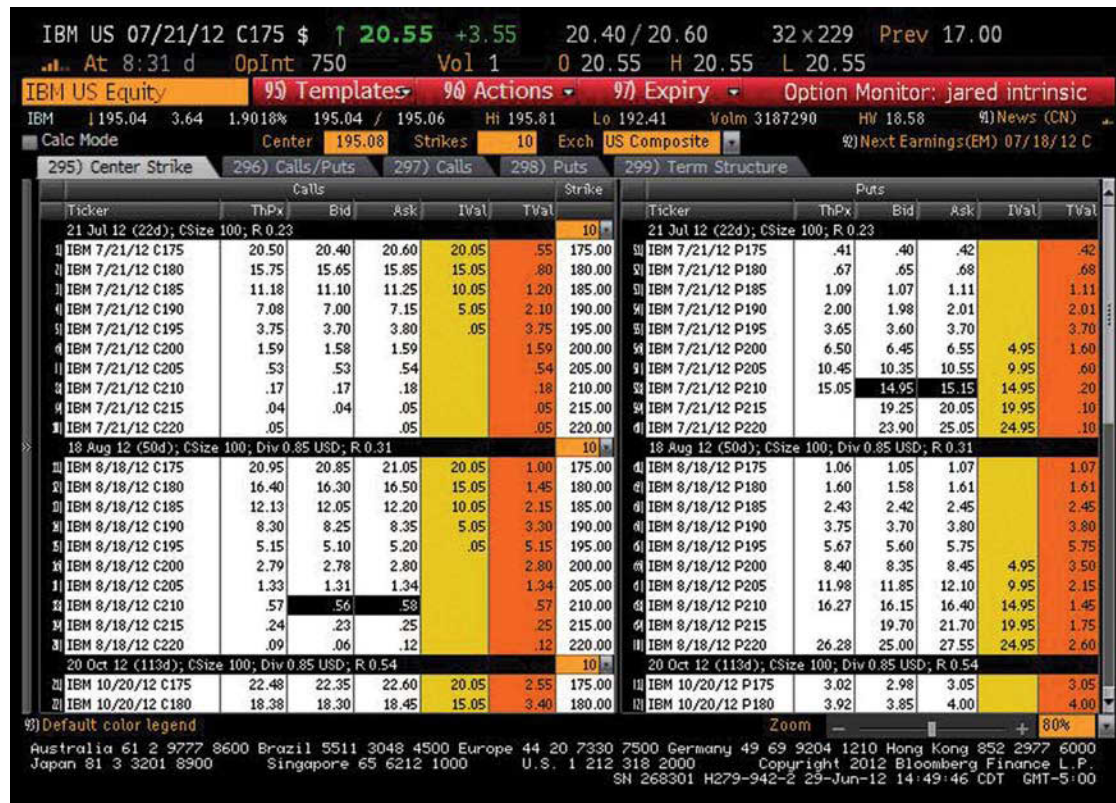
IBM US 07/21/12 C175 $ ↑ 20.55 +3.55 20.40 / 20.60 32 x 229 Prev 17.00
At 8:31 d OpInt 750 Vol 1 O 20.55 H 20.55 L 20.55

IBM US Equity 95) Templates 96) Actions 97) Expiry Option Monitor: jared intrinsic

IBM ↓195.04 3.64 1.9018% 195.04 / 195.06 Hi 195.81 Lo 192.41 Volm 3187290 HV 18.58 91) News (CN)
Calc Mode Center 195.08 Strikes 10 Exch US Composite 92) Next Earnings(EM) 07/18/12 C

295) Center Strike 296) Calls/Puts 297) Calls 298) Puts 299) Term Structure

| Ticker | ThPx | Bid | Ask | IVal | TVal | Strike | Ticker | ThPx | Bid | Ask | IVal | TVal |
|---|---|---|---|---|---|---|---|---|---|---|---|---|
| 21 Jul 12 (22d); CSize 100; R 0.23 | | | | | | 10 | 21 Jul 12 (22d); CSize 100; R 0.23 | | | | | |
| 1) IBM 7/21/12 C175 | 20.50 | 20.40 | 20.60 | 20.05 | .55 | 175.00 | 51) IBM 7/21/12 P175 | .41 | .40 | .42 | | .42 |
| 2) IBM 7/21/12 C180 | 15.75 | 15.65 | 15.85 | 15.05 | .80 | 180.00 | 52) IBM 7/21/12 P180 | .67 | .65 | .68 | | .68 |
| 3) IBM 7/21/12 C185 | 11.18 | 11.10 | 11.25 | 10.05 | 1.20 | 185.00 | 53) IBM 7/21/12 P185 | 1.09 | 1.07 | 1.11 | | 1.11 |
| 4) IBM 7/21/12 C190 | 7.08 | 7.00 | 7.15 | 5.05 | 2.10 | 190.00 | 54) IBM 7/21/12 P190 | 2.00 | 1.98 | 2.01 | | 2.01 |
| 5) IBM 7/21/12 C195 | 3.75 | 3.70 | 3.80 | .05 | 3.75 | 195.00 | 55) IBM 7/21/12 P195 | 3.65 | 3.60 | 3.70 | | 3.70 |
| 6) IBM 7/21/12 C200 | 1.59 | 1.58 | 1.59 | | 1.59 | 200.00 | 56) IBM 7/21/12 P200 | 6.50 | 6.45 | 6.55 | 4.95 | 1.60 |
| 7) IBM 7/21/12 C205 | .53 | .53 | .54 | | .54 | 205.00 | 57) IBM 7/21/12 P205 | 10.45 | 10.35 | 10.55 | 9.95 | .60 |
| 8) IBM 7/21/12 C210 | .17 | .17 | .18 | | .18 | 210.00 | 58) IBM 7/21/12 P210 | 15.05 | 14.95 | 15.15 | 14.95 | .20 |
| 9) IBM 7/21/12 C215 | .04 | .04 | .05 | | .05 | 215.00 | 59) IBM 7/21/12 P215 | | 19.25 | 20.05 | 19.95 | .10 |
| 10) IBM 7/21/12 C220 | .05 | | .05 | | .05 | 220.00 | 60) IBM 7/21/12 P220 | | 23.90 | 25.05 | 24.95 | .10 |
| 18 Aug 12 (50d); CSize 100; Div 0.85 USD; R 0.31 | | | | | | 10 | 18 Aug 12 (50d); CSize 100; Div 0.85 USD; R 0.31 | | | | | |
| 11) IBM 8/18/12 C175 | 20.95 | 20.85 | 21.05 | 20.05 | 1.00 | 175.00 | 61) IBM 8/18/12 P175 | 1.06 | 1.05 | 1.07 | | 1.07 |
| 12) IBM 8/18/12 C180 | 16.40 | 16.30 | 16.50 | 15.05 | 1.45 | 180.00 | 62) IBM 8/18/12 P180 | 1.60 | 1.58 | 1.61 | | 1.61 |
| 13) IBM 8/18/12 C185 | 12.13 | 12.05 | 12.20 | 10.05 | 2.15 | 185.00 | 63) IBM 8/18/12 P185 | 2.43 | 2.42 | 2.45 | | 2.45 |
| 14) IBM 8/18/12 C190 | 8.30 | 8.25 | 8.35 | 5.05 | 3.30 | 190.00 | 64) IBM 8/18/12 P190 | 3.75 | 3.70 | 3.80 | | 3.80 |
| 15) IBM 8/18/12 C195 | 5.15 | 5.10 | 5.20 | .05 | 5.15 | 195.00 | 65) IBM 8/18/12 P195 | 5.67 | 5.60 | 5.75 | | 5.75 |
| 16) IBM 8/18/12 C200 | 2.79 | 2.78 | 2.80 | | 2.80 | 200.00 | 66) IBM 8/18/12 P200 | 8.40 | 8.35 | 8.45 | 4.95 | 3.50 |
| 17) IBM 8/18/12 C205 | 1.33 | 1.31 | 1.34 | | 1.34 | 205.00 | 67) IBM 8/18/12 P205 | 11.98 | 11.85 | 12.10 | 9.95 | 2.15 |
| 18) IBM 8/18/12 C210 | .57 | .56 | .58 | | .57 | 210.00 | 68) IBM 8/18/12 P210 | 16.27 | 16.15 | 16.40 | 14.95 | 1.45 |
| 19) IBM 8/18/12 C215 | .24 | .23 | .25 | | .25 | 215.00 | 69) IBM 8/18/12 P215 | | 19.70 | 21.70 | 19.95 | 1.75 |
| 20) IBM 8/18/12 C220 | .09 | .06 | .12 | | .12 | 220.00 | 70) IBM 8/18/12 P220 | 26.28 | 25.00 | 27.55 | 24.95 | 2.60 |
| 20 Oct 12 (113d); CSize 100; Div 0.85 USD; R 0.54 | | | | | | 10 | 20 Oct 12 (113d); CSize 100; Div 0.85 USD; R 0.54 | | | | | |
| 21) IBM 10/20/12 C175 | 22.48 | 22.35 | 22.60 | 20.05 | 2.55 | 175.00 | 71) IBM 10/20/12 P175 | 3.02 | 2.98 | 3.05 | | 3.05 |
| 22) IBM 10/20/12 C180 | 18.38 | 18.30 | 18.45 | 15.05 | 3.40 | 180.00 | 72) IBM 10/20/12 P180 | 3.92 | 3.85 | 4.00 | | 4.00 |

93) Default color legend Zoom 80%

Australia 61 2 9777 8600 Brazil 5511 3048 4500 Europe 44 20 7330 7500 Germany 49 69 9204 1210 Hong Kong 852 2977 6000
Japan 81 3 3201 8900 Singapore 65 6212 1000 U.S. 1 212 318 2000 Copyright 2012 Bloomberg Finance L.P.
SN 268301 H279-942-2 29-Jun-12 14:49:46 CDT GMT-5:00